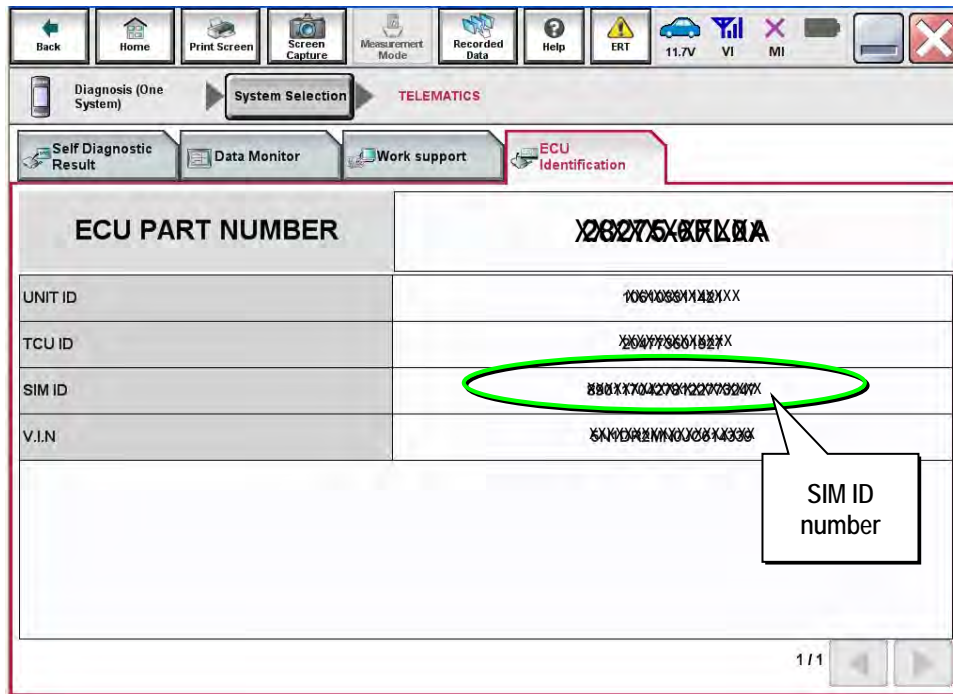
Back Home Print Screen Screen Capture Measurement Mode Recorded Data Help ERT 11.7V VI MI

Diagnosis (One System) System Selection TELEMATICS

Self Diagnostic Result Data Monitor Work support ECU Identification

| ECU PART NUMBER | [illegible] |
|---|---|
| UNIT ID | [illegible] |
| TCU ID | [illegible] |
| SIM ID | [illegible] |
| V.I.N | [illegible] |

SIM ID number

1/1